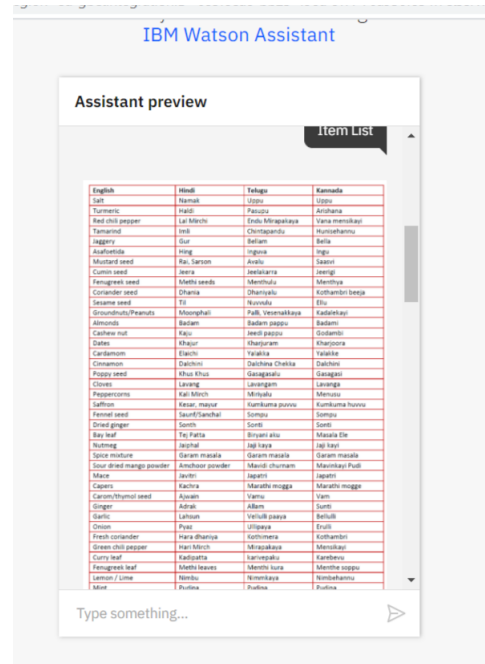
IBM Watson Assistant

Assistant preview

Item List

| English | Hindi | Telugu | Kannada |
|---|---|---|---|
| Salt | Namak | Uppu | Uppu |
| Turmeric | Haldi | Pasupu | Arishana |
| Red chili pepper | Lal Mirchi | Endu Mirapakaya | Vana mensikayi |
| Tamarind | Imli | Chintapandu | Hunisehannu |
| Jaggery | Gur | Bellam | Bella |
| Asafoetida | Hing | Inguva | Ingu |
| Mustard seed | Rai, Sarson | Avalu | Saasvi |
| Cumin seed | Jeera | Jeelakarra | Jeerige |
| Fenugreek seed | Methi seeds | Menthulu | Menthya |
| Coriander seed | Dhania | Dhaniyalu | Kothambri beeja |
| Sesame seed | Til | Nuvvulu | Ellu |
| Groundnuts/Peanuts | Moonphali | Palli, Vesenakkaya | Kadalekayi |
| Almonds | Badam | Badam pappu | Badami |
| Cashew nut | Kaju | Jeedi pappu | Godambi |
| Dates | Khajur | Kharjuram | Kharjoora |
| Cardamom | Elaichi | Yalakka | Yalakke |
| Cinnamon | Dalchini | Dalchina Chekka | Dalchini |
| Poppy seed | Khus Khus | Gasagasalu | Gasagasi |
| Cloves | Lavang | Lavangam | Lavanga |
| Peppercorns | Kali Mirch | Miriyalu | Menasu |
| Saffron | Kesar, mayur | Kumkuma puvvu | Kumkuma huvvu |
| Fennel seed | Saunf/Sanchal | Sompu | Sompu |
| Dried ginger | Sonth | Sonti | Sonti |
| Bay leaf | Tej Patta | Biryani aku | Masala Ele |
| Nutmeg | Jaiphal | Jaji kaya | Jaji kayi |
| Spice mixture | Garam masala | Garam masala | Garam masala |
| Sour dried mango powder | Amchoor powder | Mavidi churnam | Mavinkayi Pudi |
| Mace | Javitri | Japatri | Japatri |
| Capers | Kachra | Marathi mogga | Marathi mogge |
| Carom/thymol seed | Ajwain | Vamu | Vam |
| Ginger | Adrak | Allam | Sunti |
| Garlic | Lahsun | Velulli paaya | Bellulli |
| Onion | Pyaz | Ullipaya | Erulli |
| Fresh coriander | Hara dhaniya | Kothimera | Kothambri |
| Green chili pepper | Hari Mirch | Mirapakaya | Mensikayi |
| Curry leaf | Kadipatta | karivepaku | Karebevu |
| Fenugreek leaf | Methi leaves | Menthi kura | Menthe soppu |
| Lemon / Lime | Nimbu | Nimmkaya | Nimbehannu |
| Mint | Pudina | Pudina | Pudina |

Type something...